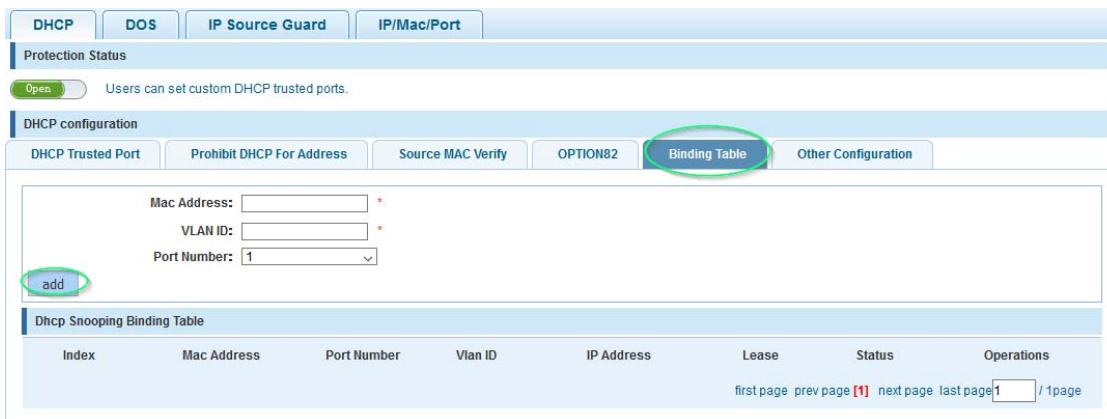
DHCP DOS IP Source Guard IP/Mac/Port

Protection Status

Open Users can set custom DHCP trusted ports.

DHCP configuration

DHCP Trusted Port Prohibit DHCP For Address Source MAC Verify OPTION82 Binding Table Other Configuration

Mac Address: *
VLAN ID: *
Port Number: 1

add

Dhcp Snooping Binding Table

| Index | Mac Address | Port Number | Vlan ID | IP Address | Lease | Status | Operations |
|---|---|---|---|---|---|---|---|

first page prev page [1] next page last page 1 / 1page